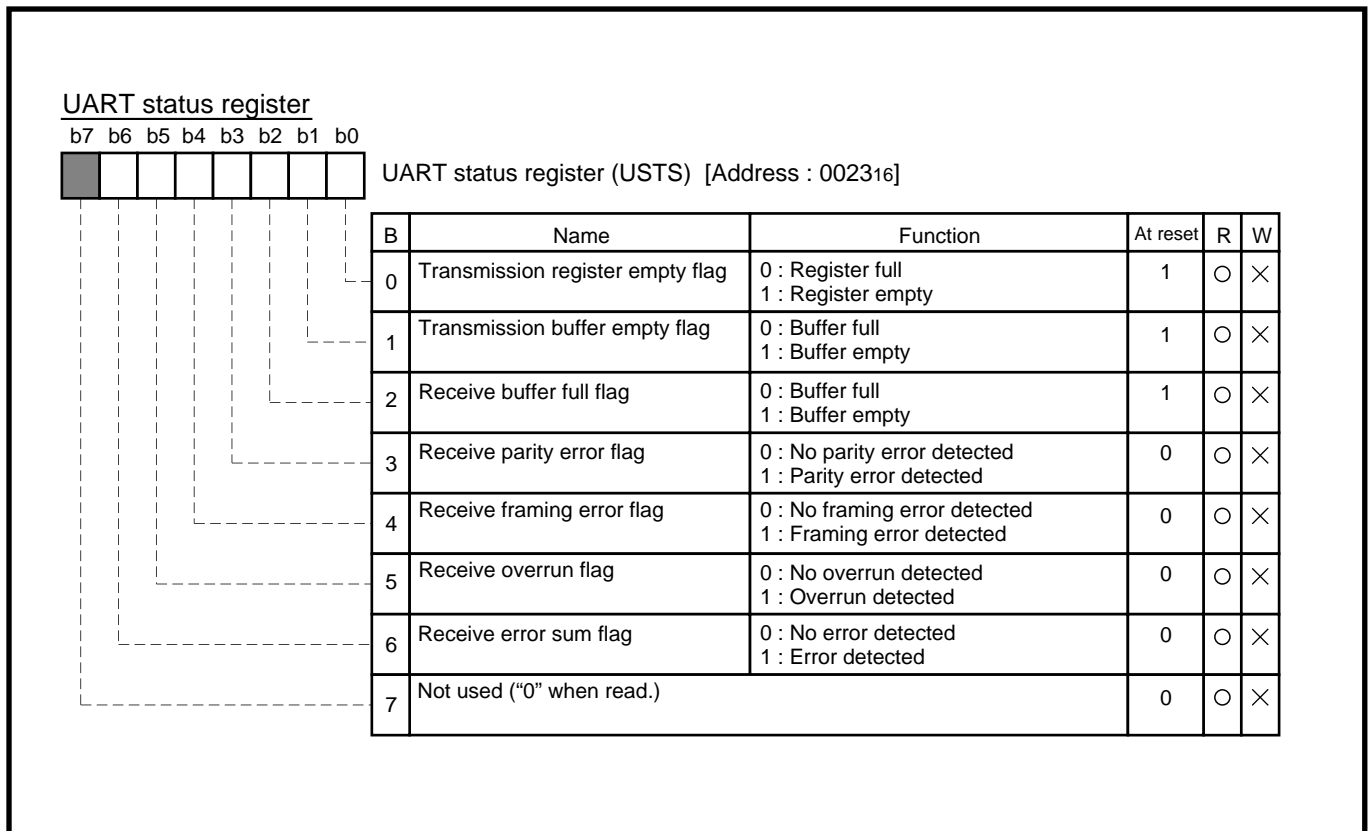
UART status register

b7 b6 b5 b4 b3 b2 b1 b0

UART status register (USTS) [Address : $0023_{16}$]

| B | Name | Function | At reset | R | W |
|---|---|---|---|---|---|
| 0 | Transmission register empty flag | 0 : Register full<br>1 : Register empty | 1 | ○ | × |
| 1 | Transmission buffer empty flag | 0 : Buffer full<br>1 : Buffer empty | 1 | ○ | × |
| 2 | Receive buffer full flag | 0 : Buffer full<br>1 : Buffer empty | 1 | ○ | × |
| 3 | Receive parity error flag | 0 : No parity error detected<br>1 : Parity error detected | 0 | ○ | × |
| 4 | Receive framing error flag | 0 : No framing error detected<br>1 : Framing error detected | 0 | ○ | × |
| 5 | Receive overrun flag | 0 : No overrun detected<br>1 : Overrun detected | 0 | ○ | × |
| 6 | Receive error sum flag | 0 : No error detected<br>1 : Error detected | 0 | ○ | × |
| 7 | Not used ("0" when read.) | | 0 | ○ | × |